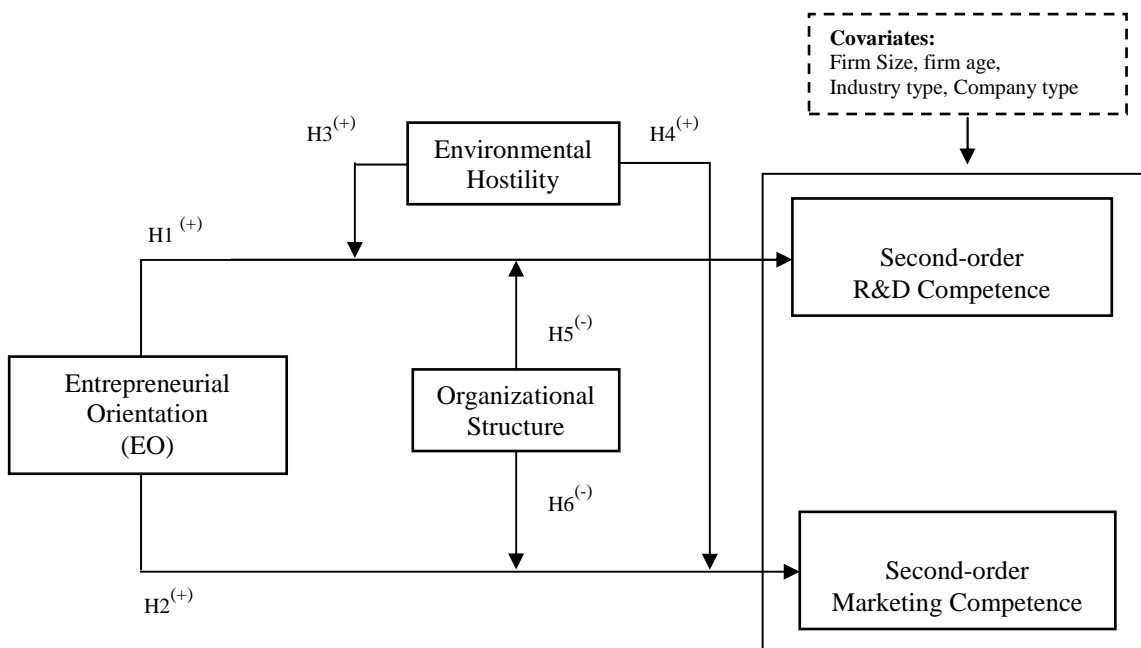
**Covariates:**
Firm Size, firm age,
Industry type, Company type

H3$^{(+)}$

Environmental Hostility

H4$^{(+)}$

H1 $^{(+)}$

Second-order R&D Competence

H5$^{(-)}$

Entrepreneurial Orientation (EO)

Organizational Structure

H6$^{(-)}$

Second-order Marketing Competence

H2$^{(+)}$